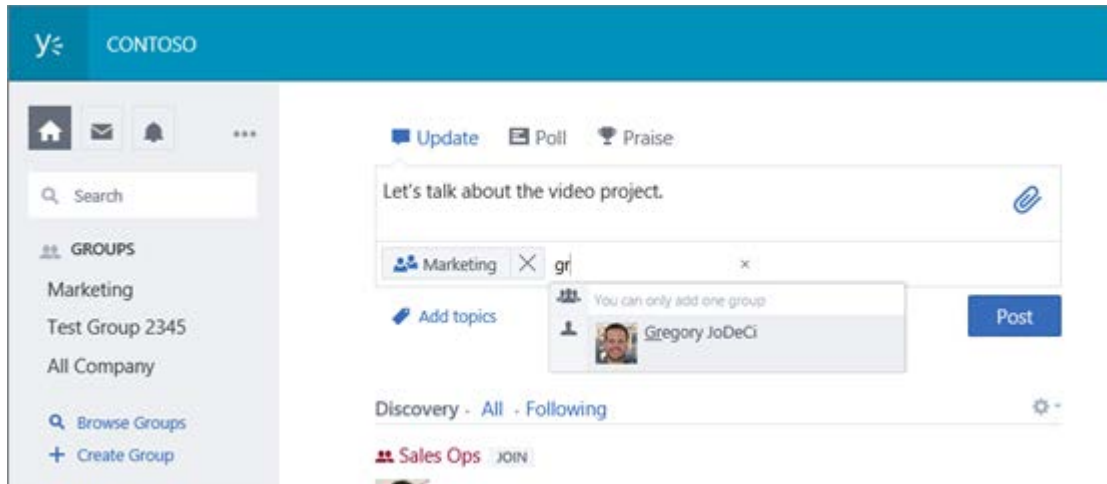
CONTOSO

Search

GROUPS

Marketing

Test Group 2345

All Company

Browse Groups

Create Group

Update Poll Praise

Let's talk about the video project.

Marketing gr ×

You can only add one group

Gregory JoDeCi

Add topics

Post

Discovery · All · Following

Sales Ops JOIN